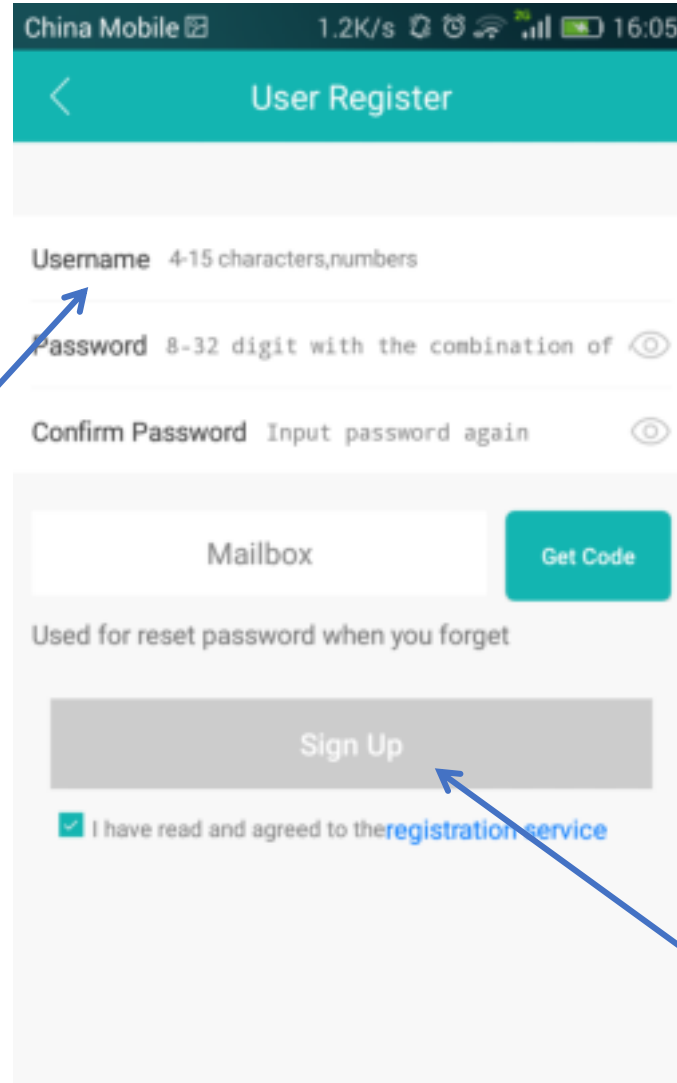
China Mobile 1.2K/s 2G 16:05

User Register

Username 4-15 characters,numbers

Password 8-32 digit with the combination of

Confirm Password Input password again

Mailbox

Get Code

Used for reset password when you forget

Sign Up

I have read and agreed to theregistration service